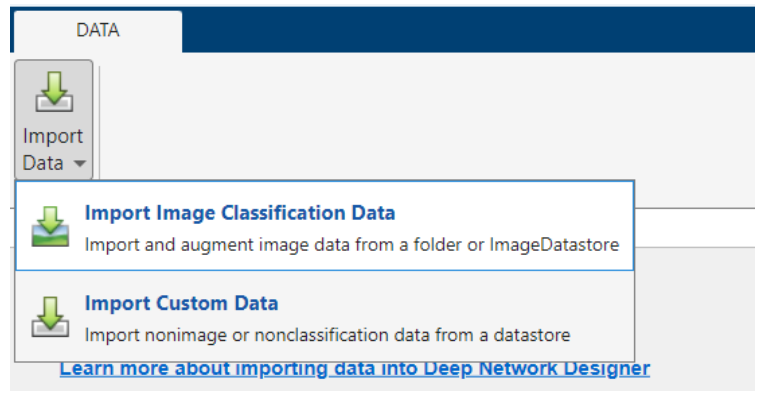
DATA

Import Data

Import Image Classification Data
Import and augment image data from a folder or ImageDatastore

Import Custom Data
Import nonimage or nonclassification data from a datastore

Learn more about importing data into Deep Network Designer